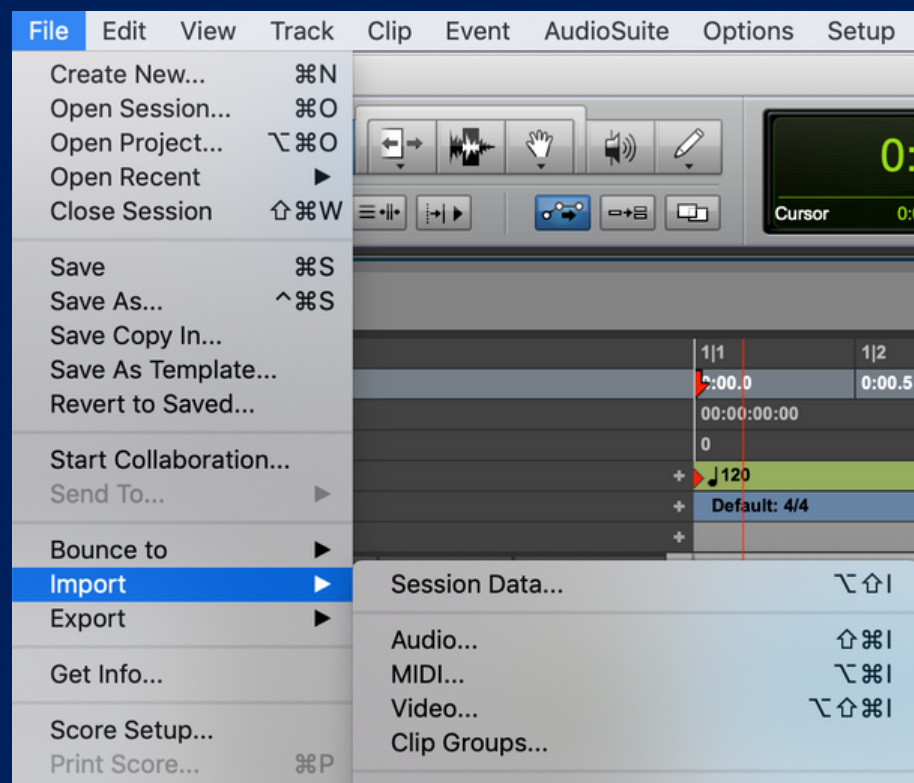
File Edit View Track Clip Event AudioSuite Options Setup

Create New... ⌘N
Open Session... ⌘O
Open Project... ⌥⌘O
Open Recent ▶
Close Session ⇧⌘W

Save ⌘S
Save As... ^⌘S
Save Copy In...
Save As Template...
Revert to Saved...

Start Collaboration...
Send To... ▶

Bounce to ▶
Import ▶
Export ▶

Get Info...

Score Setup...
Print Score... ⌘P

0:
Cursor 0:

1|1 1|2
0:00.0 0:00.5
00:00:00:00
0
♩120
Default: 4/4

Session Data... ⌥⇧I

Audio... ⇧⌘I
MIDI... ⌥⌘I
Video... ⌥⇧⌘I
Clip Groups...